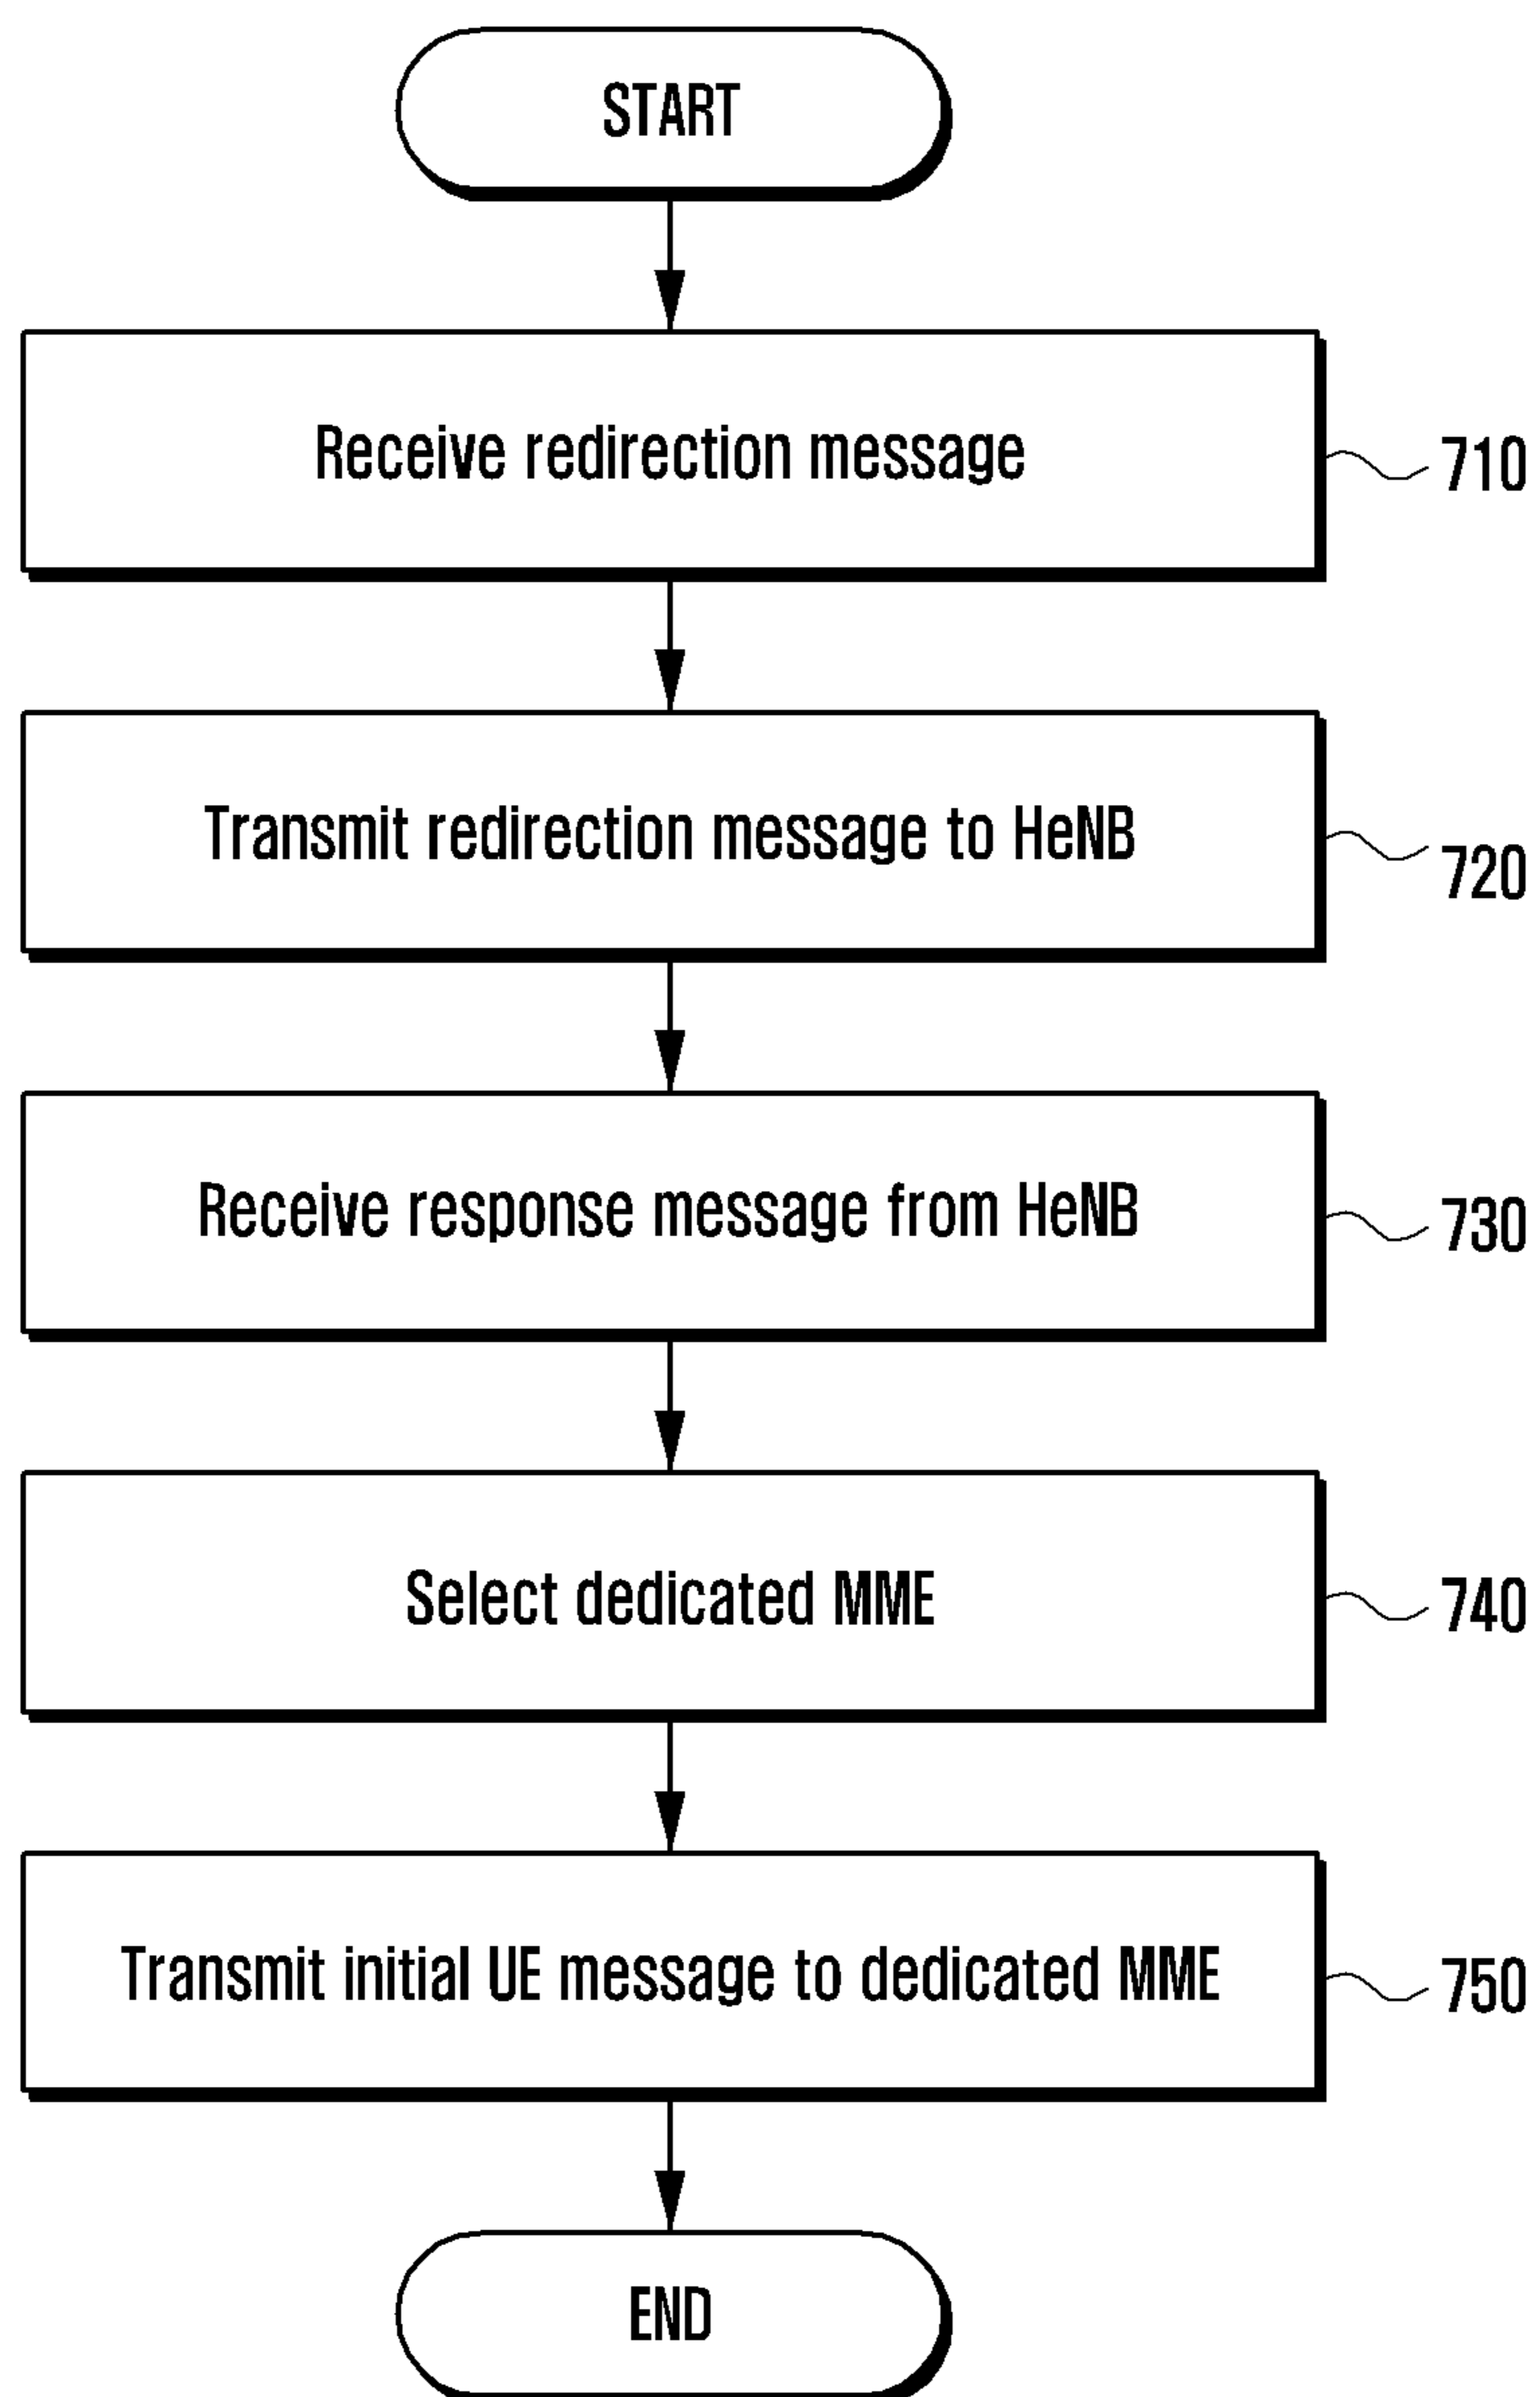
START

Receive redirection message

710

Transmit redirection message to HeNB

720

Receive response message from HeNB

730

Select dedicated MME

740

Transmit initial UE message to dedicated MME

750

END